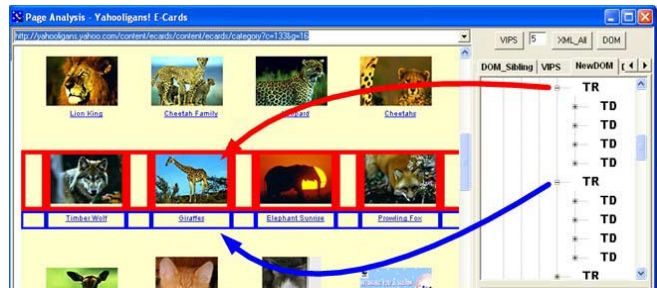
Page Analysis - Yahooligans! E-Cards

http://yahooligans.yahoo.com/content/ecards/content/ecards/category?c=133&g=16

VIPS 5 XML_All DOM

DOM_Sibling VIPS NewDOM

Lion King
Cheetah Family
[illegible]pard
Cheetahs

TR
TD
TD
TD
TD
TR
TD
TD
TD
TD
TR

Timber Wolf
Giraffes
Elephant Sunrise
Prowling Fox